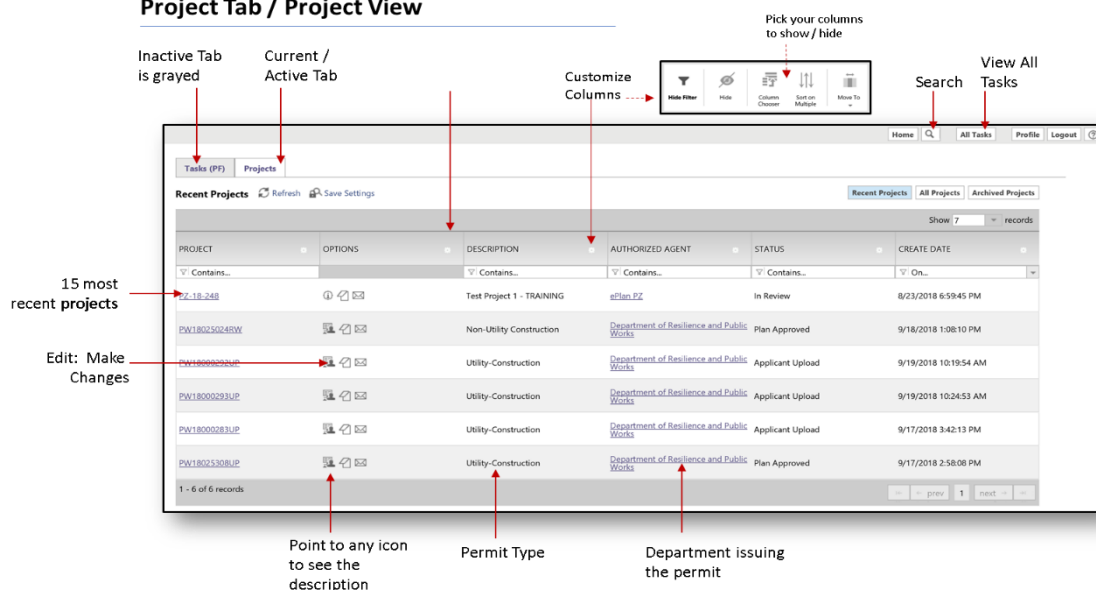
Project Tab / Project View

Inactive Tab is grayed

Current / Active Tab

Customize Columns

Pick your columns to show / hide

Hide Filter | Hide | Column Chooser | Sort on Multiple | Move To

Search

View All Tasks

Home | All Tasks | Profile | Logout

Tasks (PF) | Projects

Recent Projects Refresh Save Settings

Recent Projects | All Projects | Archived Projects

Show 7 records

| PROJECT | OPTIONS | DESCRIPTION | AUTHORIZED AGENT | STATUS | CREATE DATE |
|---|---|---|---|---|---|
| Contains... | | Contains... | Contains... | Contains... | On... |
| PZ-18-248 | | Test Project 1 - TRAINING | ePlan PZ | In Review | 8/23/2018 6:59:45 PM |
| PW1802S024RW | | Non-Utility Construction | Department of Resilience and Public Works | Plan Approved | 9/18/2018 1:08:10 PM |
| PW18000292UP | | Utility-Construction | Department of Resilience and Public Works | Applicant Upload | 9/19/2018 10:19:54 AM |
| PW18000293UP | | Utility-Construction | Department of Resilience and Public Works | Applicant Upload | 9/19/2018 10:24:53 AM |
| PW18000283UP | | Utility-Construction | Department of Resilience and Public Works | Applicant Upload | 9/17/2018 3:42:13 PM |
| PW1802S308UP | | Utility-Construction | Department of Resilience and Public Works | Plan Approved | 9/17/2018 2:58:08 PM |

1 - 6 of 6 records

prev 1 next

15 most recent projects

Edit: Make Changes

Point to any icon to see the description

Permit Type

Department issuing the permit